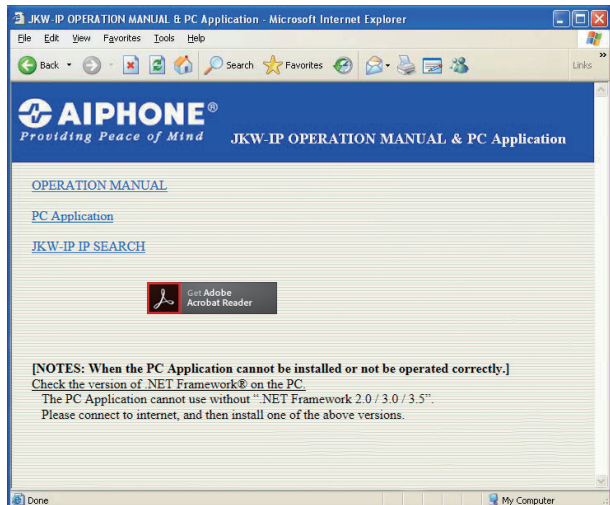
JKW-IP OPERATION MANUAL & PC Application - Microsoft Internet Explorer

File Edit View Favorites Tools Help

Back Search Favorites Links

AIPHONE®
Providing Peace of Mind

JKW-IP OPERATION MANUAL & PC Application

OPERATION MANUAL

PC Application

JKW-IP IP SEARCH

Get Adobe Acrobat Reader

[NOTES: When the PC Application cannot be installed or not be operated correctly.]
Check the version of .NET Framework® on the PC.
The PC Application cannot use without ".NET Framework 2.0 / 3.0 / 3.5".
Please connect to internet, and then install one of the above versions.

Done

My Computer